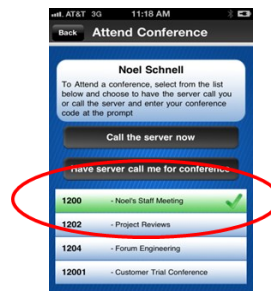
AT&T 3G 11:18 AM

Back Attend Conference

Noel Schnell

To Attend a conference, select from the list below and choose to have the server call you or call the server and enter your conference code at the prompt

Call the server now

Have server call me for conference

1200 - Noel's Staff Meeting

1202 - Project Reviews

1204 - Forum Engineering

12001 - Customer Trial Conference